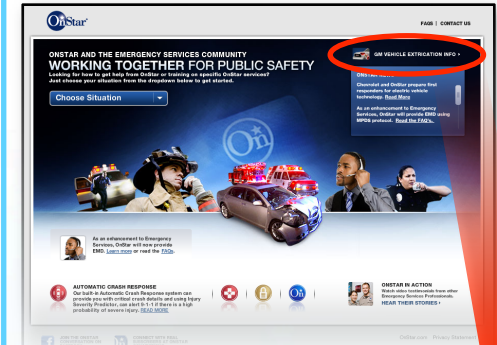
OnStar

FAQS | CONTACT US

ONSTAR AND THE EMERGENCY SERVICES COMMUNITY
WORKING TOGETHER FOR PUBLIC SAFETY
Looking for how to get help from OnStar or training on specific OnStar services? Just choose your situation from the dropdown below to get started.

Choose Situation

GM VEHICLE EXTRICATION INFO ›

ONSTAR NEWS

Chevrolet and OnStar prepare first responders for electric vehicle technology. Read More

As an enhancement to Emergency Services, OnStar will provide EMD using MPDS protocol. Read the FAQ's.

As an enhancement to Emergency Services, OnStar will now provide EMD. Learn more or read the FAQs.

AUTOMATIC CRASH RESPONSE
Our built-in Automatic Crash Response system can provide you with critical crash details and using Injury Severity Predictor, can alert 9-1-1 if there is a high probability of severe injury. READ MORE

ONSTAR IN ACTION
Watch video testimonials from other Emergency Service Professionals.
HEAR THEIR STORIES ›

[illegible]

OnStar.com Privacy Statement